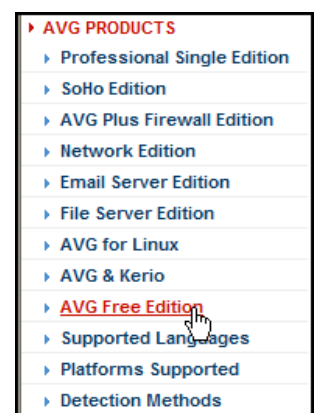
AVG PRODUCTS
Professional Single Edition
SoHo Edition
AVG Plus Firewall Edition
Network Edition
Email Server Edition
File Server Edition
AVG for Linux
AVG & Kerio
AVG Free Edition
Supported Languages
Platforms Supported
Detection Methods